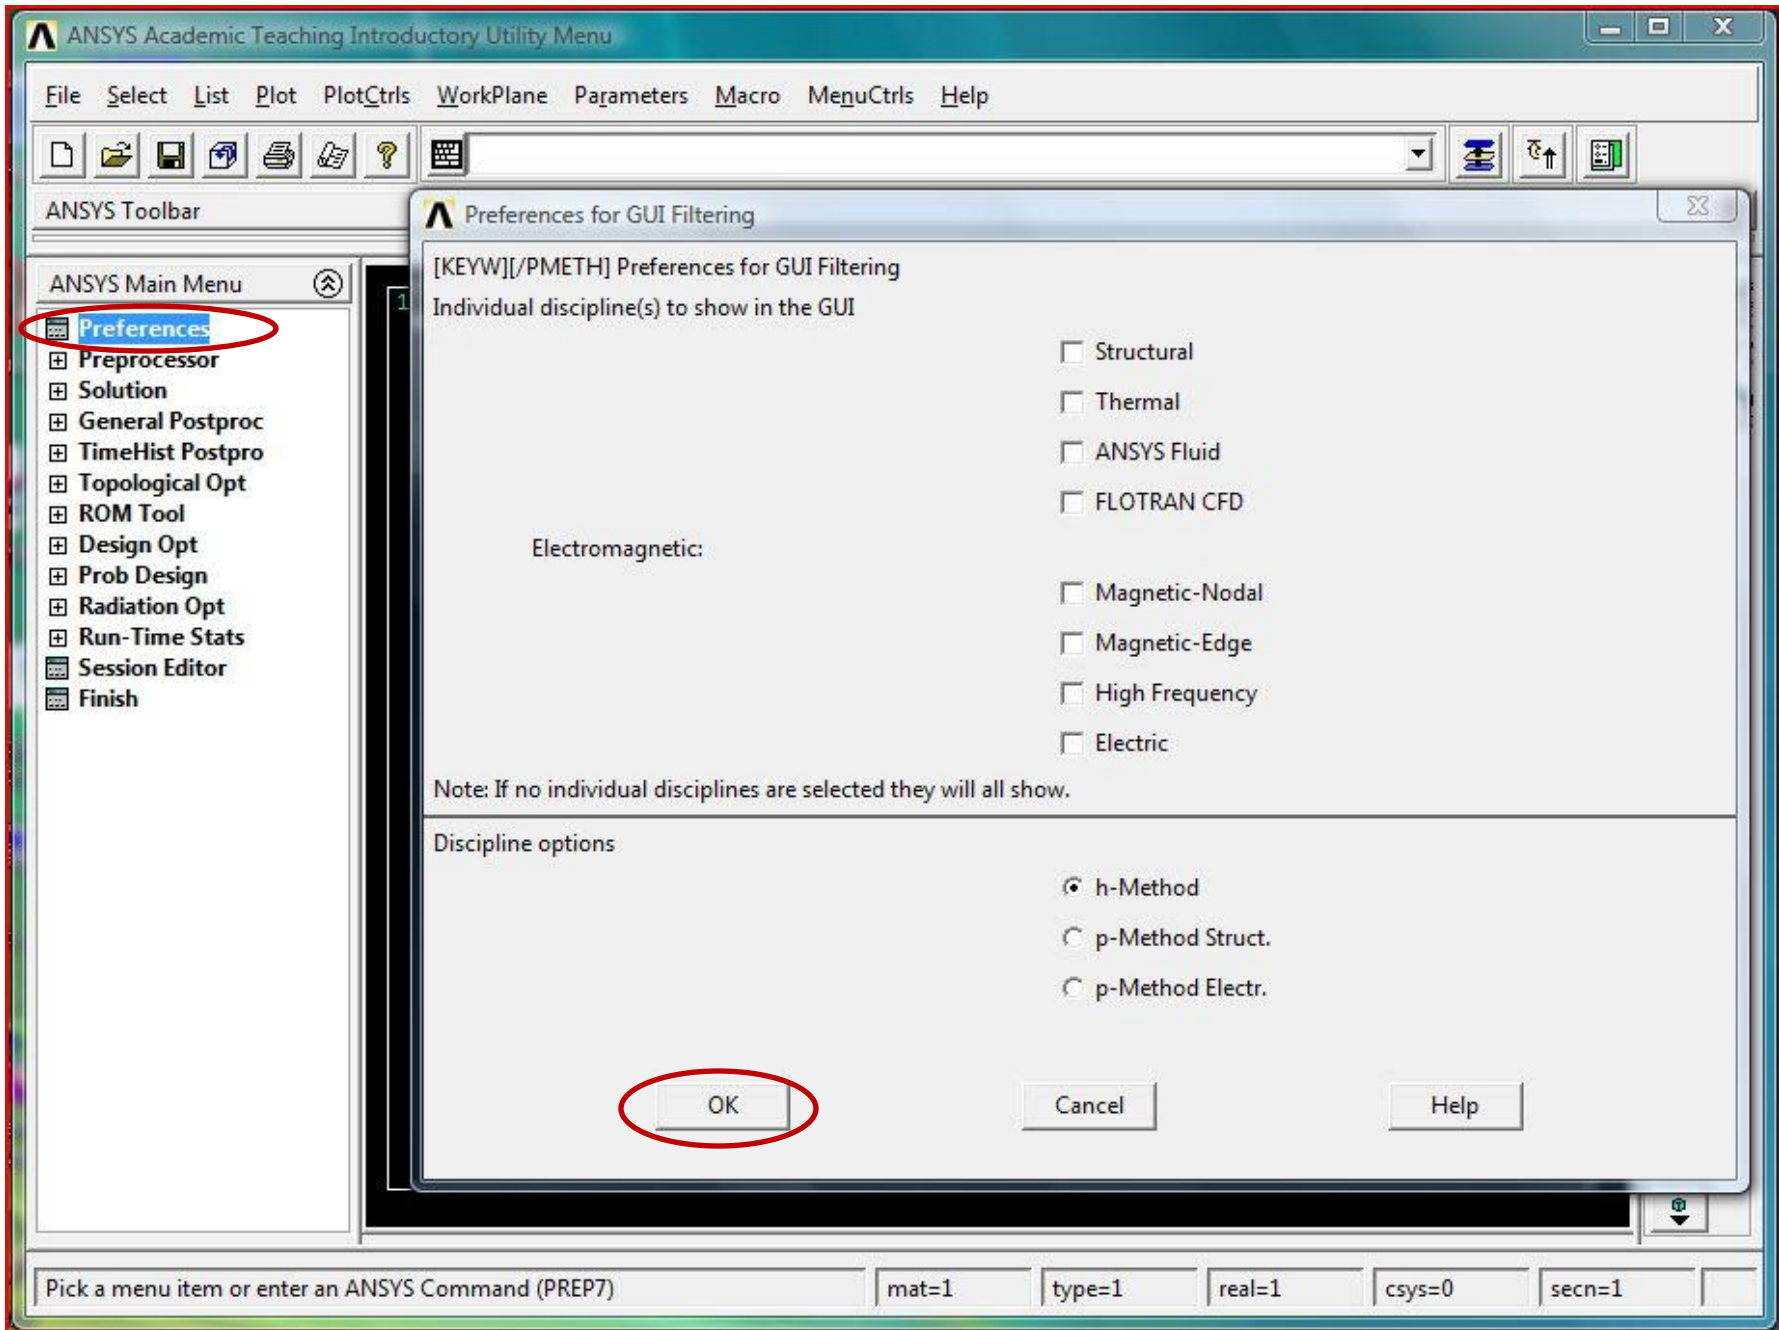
ANSYS Academic Teaching Introductory Utility Menu

File Select List Plot PlotCtrls WorkPlane Parameters Macro MenuCtrls Help

ANSYS Toolbar

ANSYS Main Menu

Preferences
Preprocessor
Solution
General Postproc
TimeHist Postpro
Topological Opt
ROM Tool
Design Opt
Prob Design
Radiation Opt
Run-Time Stats
Session Editor
Finish

Preferences for GUI Filtering

[KEYW][/PMETH] Preferences for GUI Filtering

Individual discipline(s) to show in the GUI

Structural

Thermal

ANSYS Fluid

FLOTRAN CFD

Electromagnetic:

Magnetic-Nodal

Magnetic-Edge

High Frequency

Electric

Note: If no individual disciplines are selected they will all show.

Discipline options

h-Method

p-Method Struct.

p-Method Electr.

OK Cancel Help

Pick a menu item or enter an ANSYS Command (PREP7)

mat=1 type=1 real=1 csys=0 secn=1